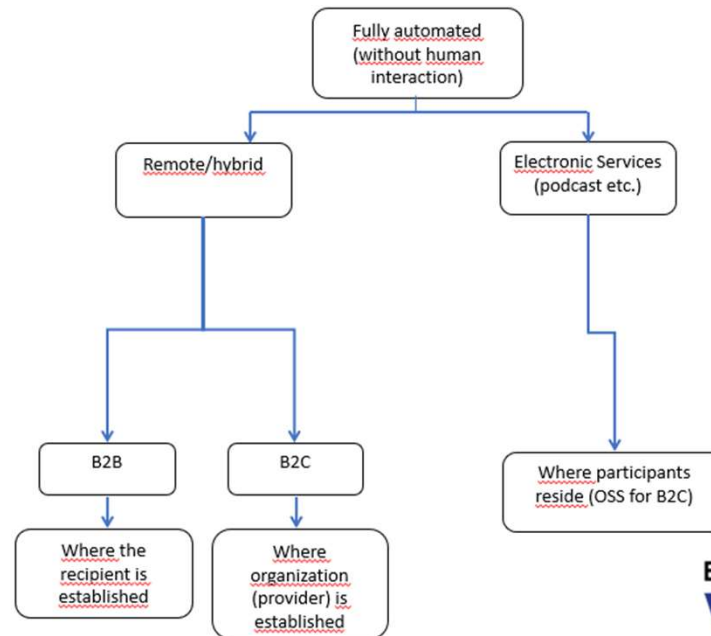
Fully automated (without human interaction)

Remote/hybrid

Electronic Services (podcast etc.)

B2B

B2C

Where participants reside (OSS for B2C)

Where the recipient is established

Where organization (provider) is established

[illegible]